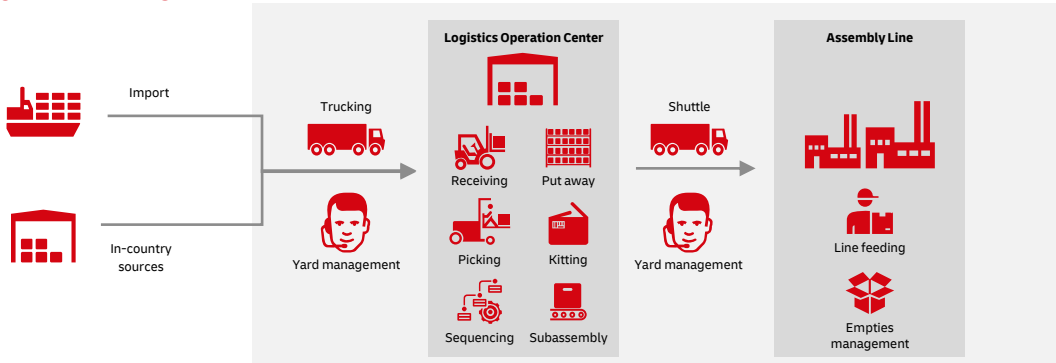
Import

In-country sources

Trucking

Yard management

Logistics Operation Center

Receiving

Put away

Picking

Kitting

Sequencing

Subassembly

Shuttle

Yard management

Assembly Line

Line feeding

Empties management